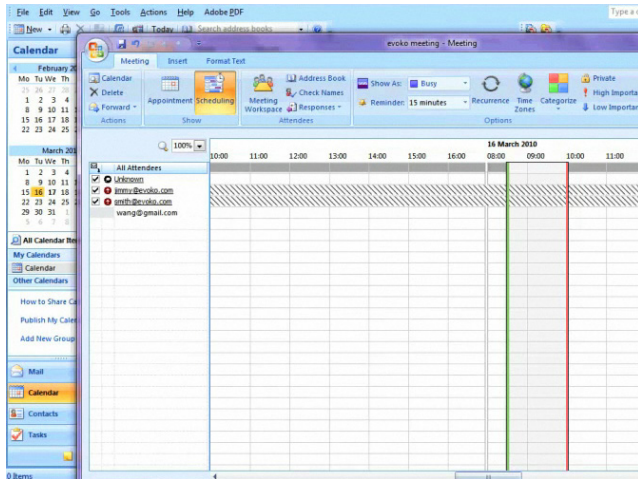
File Edit View Go Tools Actions Help Adobe PDF

Type a

New Today Search address books

Calendar

February 2

Mo Tu We Th

25 26 27 28

1 2 3 4

8 9 10 11

15 16 17 18

22 23 24 25

March 201

Mo Tu We Th

1 2 3 4

8 9 10 11

15 16 17 18

22 23 24 25

29 30 31 1

5 6 7 8

All Calendar Ite

My Calendars

Calendar

Other Calendars

How to Share C

Publish My Cale

Add New Group

Mail

Calendar

Contacts

Tasks

0 Items

evoko meeting - Meeting

Meeting Insert Format Text

Calendar

Delete

Forward

Actions

Appointment Scheduling

Show

Meeting Workspace

Address Book

Check Names

Responses

Attendees

Show As: Busy

Reminder: 15 minutes

Recurrence

Time Zones

Categorize

Private

High Importa

Low Importan

Options

100%

16 March 2010

10:00 11:00 12:00 13:00 14:00 15:00 16:00 08:00 09:00 10:00 11:00

All Attendees

Unknown

jimmy@evoko.com

smith@evoko.com

wang@gmail.com